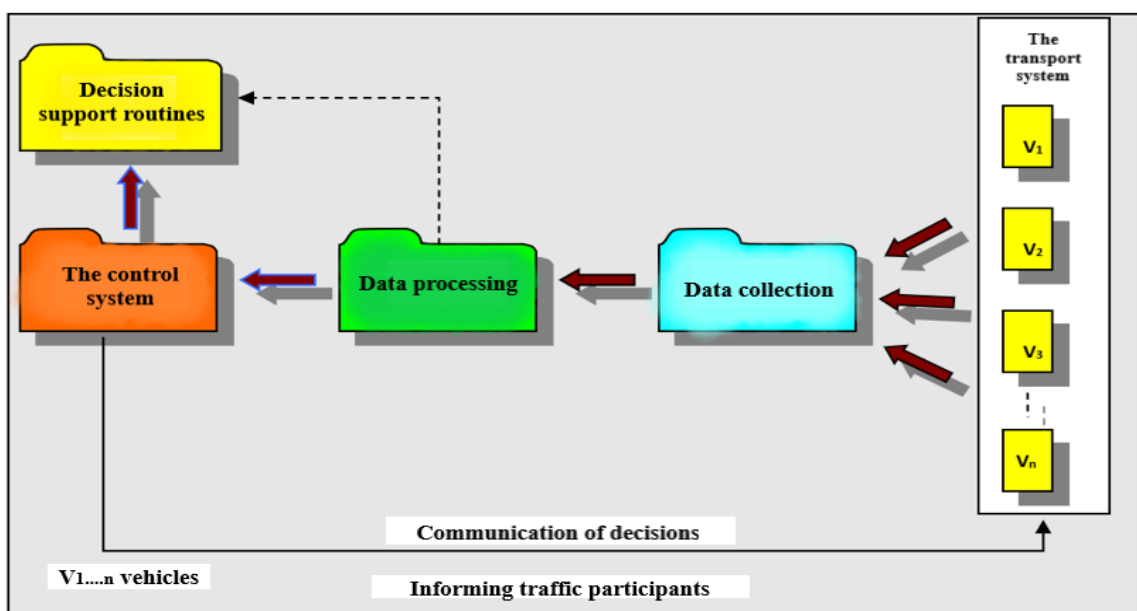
Decision support routines

The transport system

$V_1$

$V_2$

$V_3$

$V_n$

The control system

Data processing

Data collection

Communication of decisions

$V_{1....n}$ vehicles

Informing traffic participants